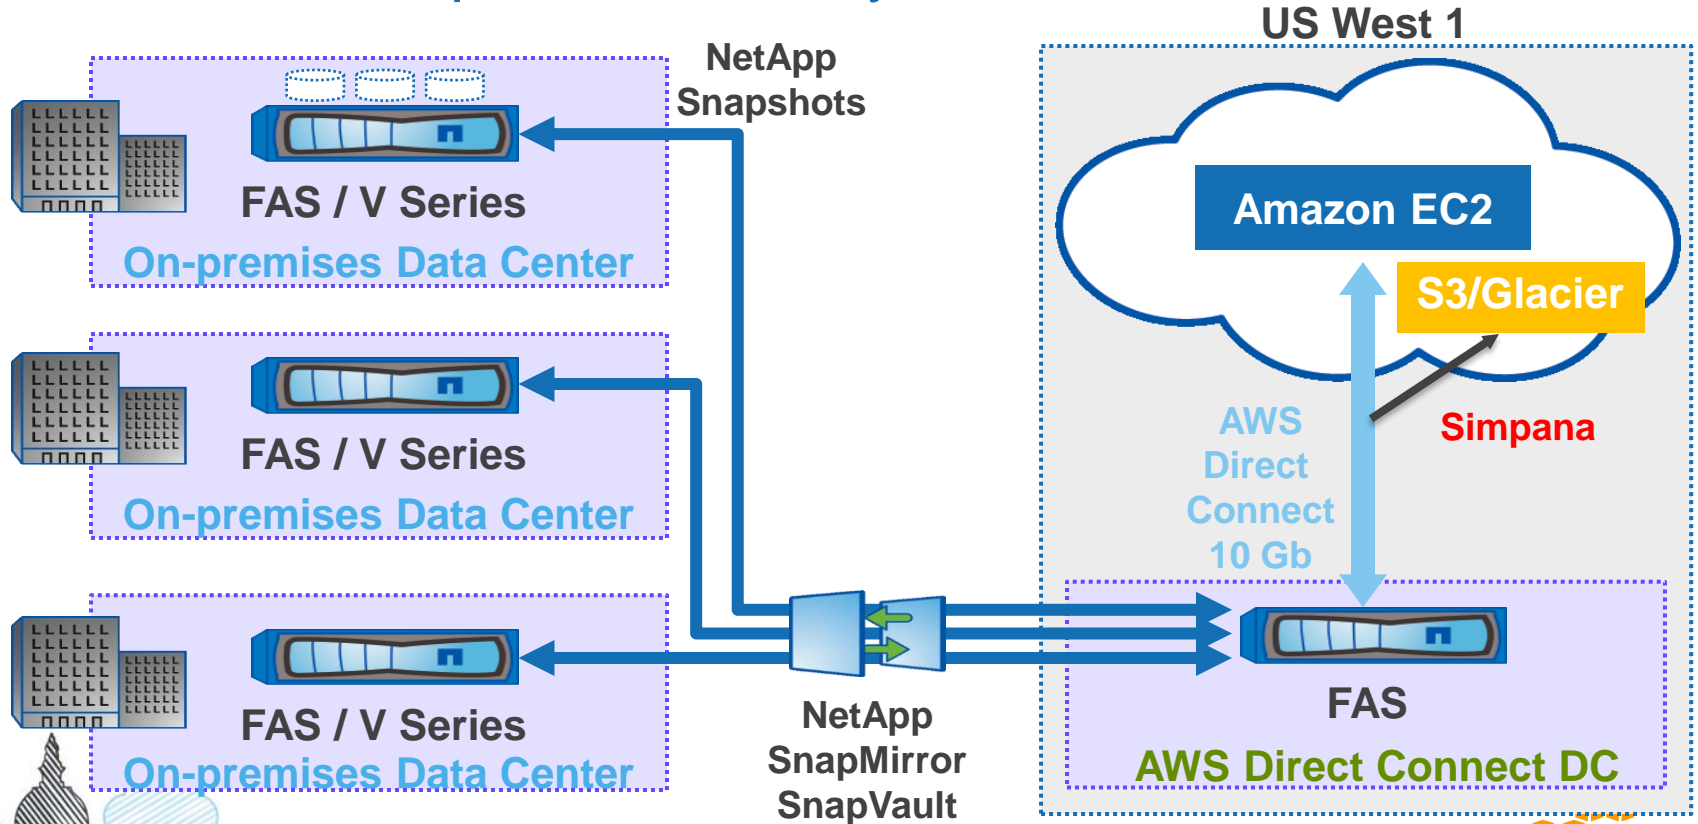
US West 1

NetApp Snapshots

FAS / V Series

On-premises Data Center

FAS / V Series

On-premises Data Center

FAS / V Series

On-premises Data Center

Amazon EC2

S3/Glacier

Simpana

AWS Direct Connect 10 Gb

NetApp SnapMirror SnapVault

FAS

AWS Direct Connect DC